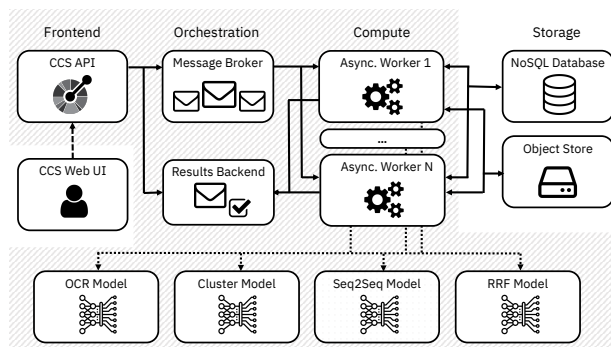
Frontend

Orchestration

Compute

Storage

CCS API

Message Broker

Async. Worker 1

NoSQL Database

...

Object Store

CCS Web UI

Results Backend

Async. Worker N

OCR Model

Cluster Model

Seq2Seq Model

RRF Model